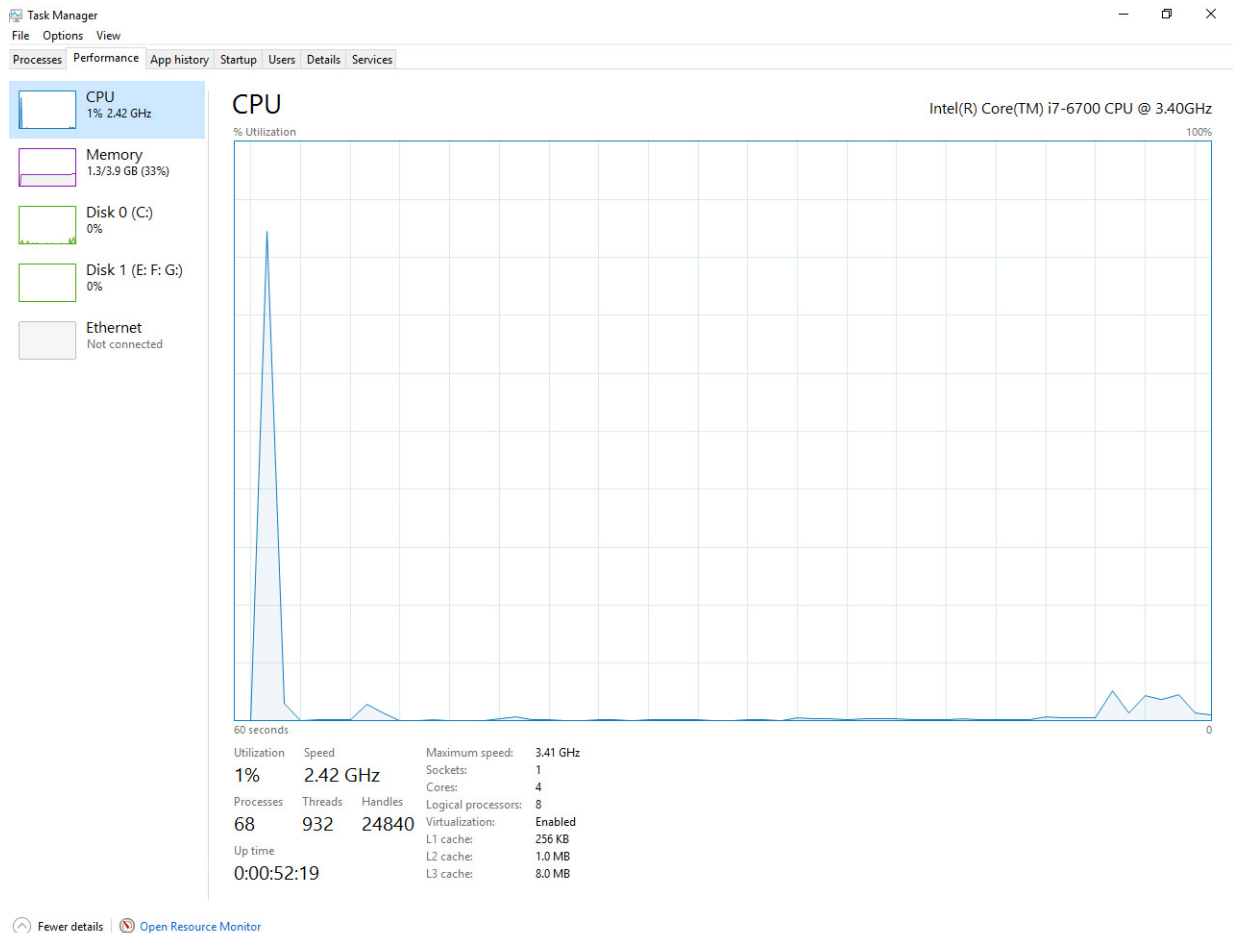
Task Manager
File Options View
Processes Performance App history Startup Users Details Services

CPU
1% 2.42 GHz

Memory
1.3/3.9 GB (33%)

Disk 0 (C:)
0%

Disk 1 (E: F: G:)
0%

Ethernet
Not connected

CPU
Intel(R) Core(TM) i7-6700 CPU @ 3.40GHz
% Utilization
100%
60 seconds
0

Utilization
1%
Speed
2.42 GHz
Processes
68
Threads
932
Handles
24840
Up time
0:00:52:19

| | |
|---|---|
| Maximum speed: | 3.41 GHz |
| Sockets: | 1 |
| Cores: | 4 |
| Logical processors: | 8 |
| Virtualization: | Enabled |
| L1 cache: | 256 KB |
| L2 cache: | 1.0 MB |
| L3 cache: | 8.0 MB |

Fewer details | Open Resource Monitor